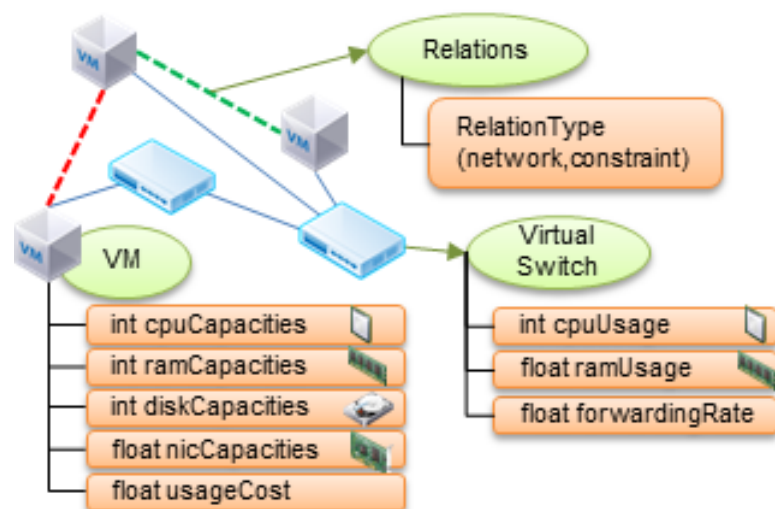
VM

Relations

RelationType (network,constraint)

VM

VM

VM

Virtual Switch

int cpuCapacities

int ramCapacities

int diskCapacities

float nicCapacities

float usageCost

int cpuUsage

float ramUsage

float forwardingRate